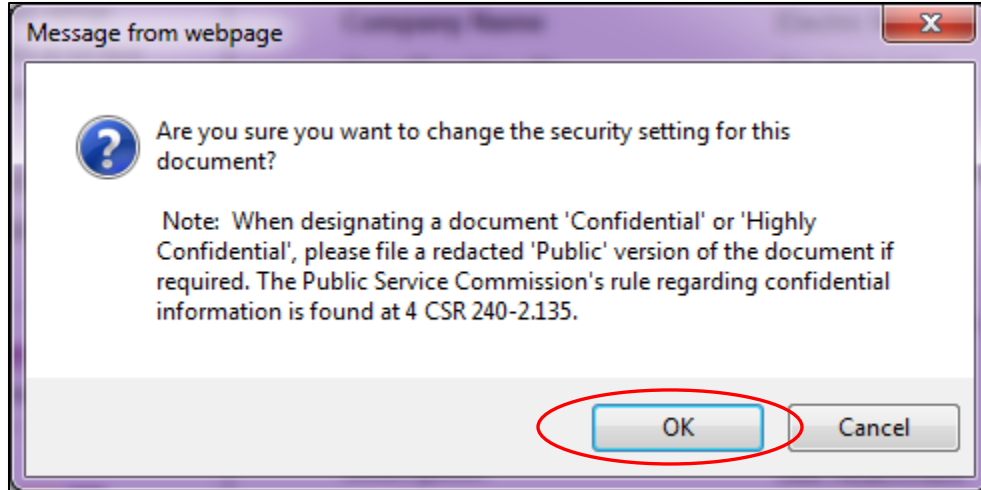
Message from webpage

Are you sure you want to change the security setting for this document?

Note: When designating a document 'Confidential' or 'Highly Confidential', please file a redacted 'Public' version of the document if required. The Public Service Commission's rule regarding confidential information is found at 4 CSR 240-2.135.

OK

Cancel